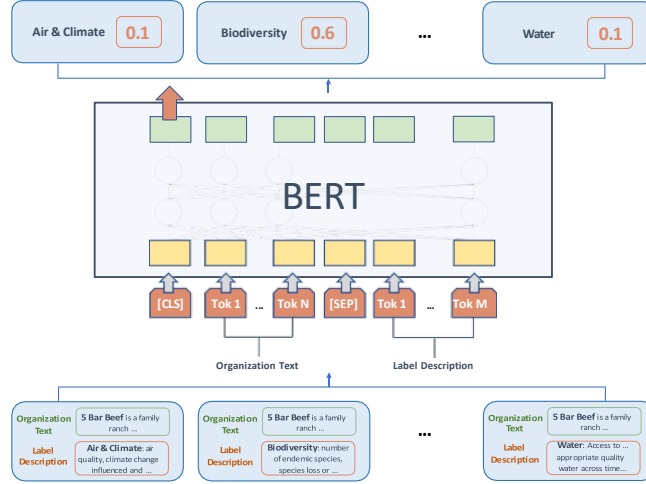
Air & Climate 0.1

Biodiversity 0.6

...

Water 0.1

BERT

[CLS]

Tok 1

...

Tok N

[SEP]

Tok 1

...

Tok M

Organization Text

Label Description

Organization Text

5 Bar Beef is a family ranch ...

Label Description

Air & Climate: air quality, climate change influenced and ...

Organization Text

5 Bar Beef is a family ranch ...

Label Description

Biodiversity: number of endemic species, species loss or ...

...

Organization Text

5 Bar Beef is a family ranch ...

Label Description

Water: Access to ... appropriate quality water across time...